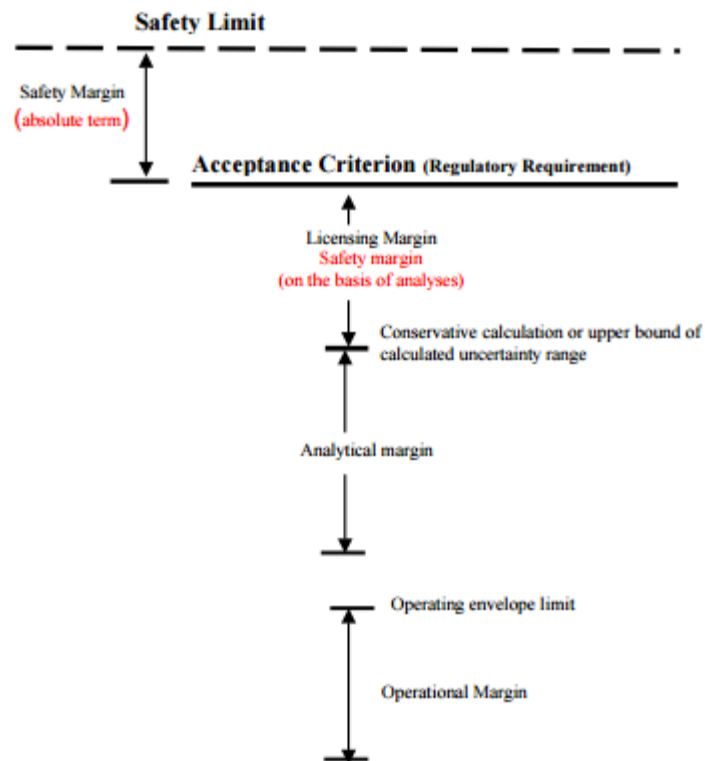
Safety Limit

Safety Margin
(absolute term)

Acceptance Criterion (Regulatory Requirement)

Licensing Margin
Safety margin
(on the basis of analyses)

Conservative calculation or upper bound of calculated uncertainty range

Analytical margin

Operating envelope limit

Operational Margin